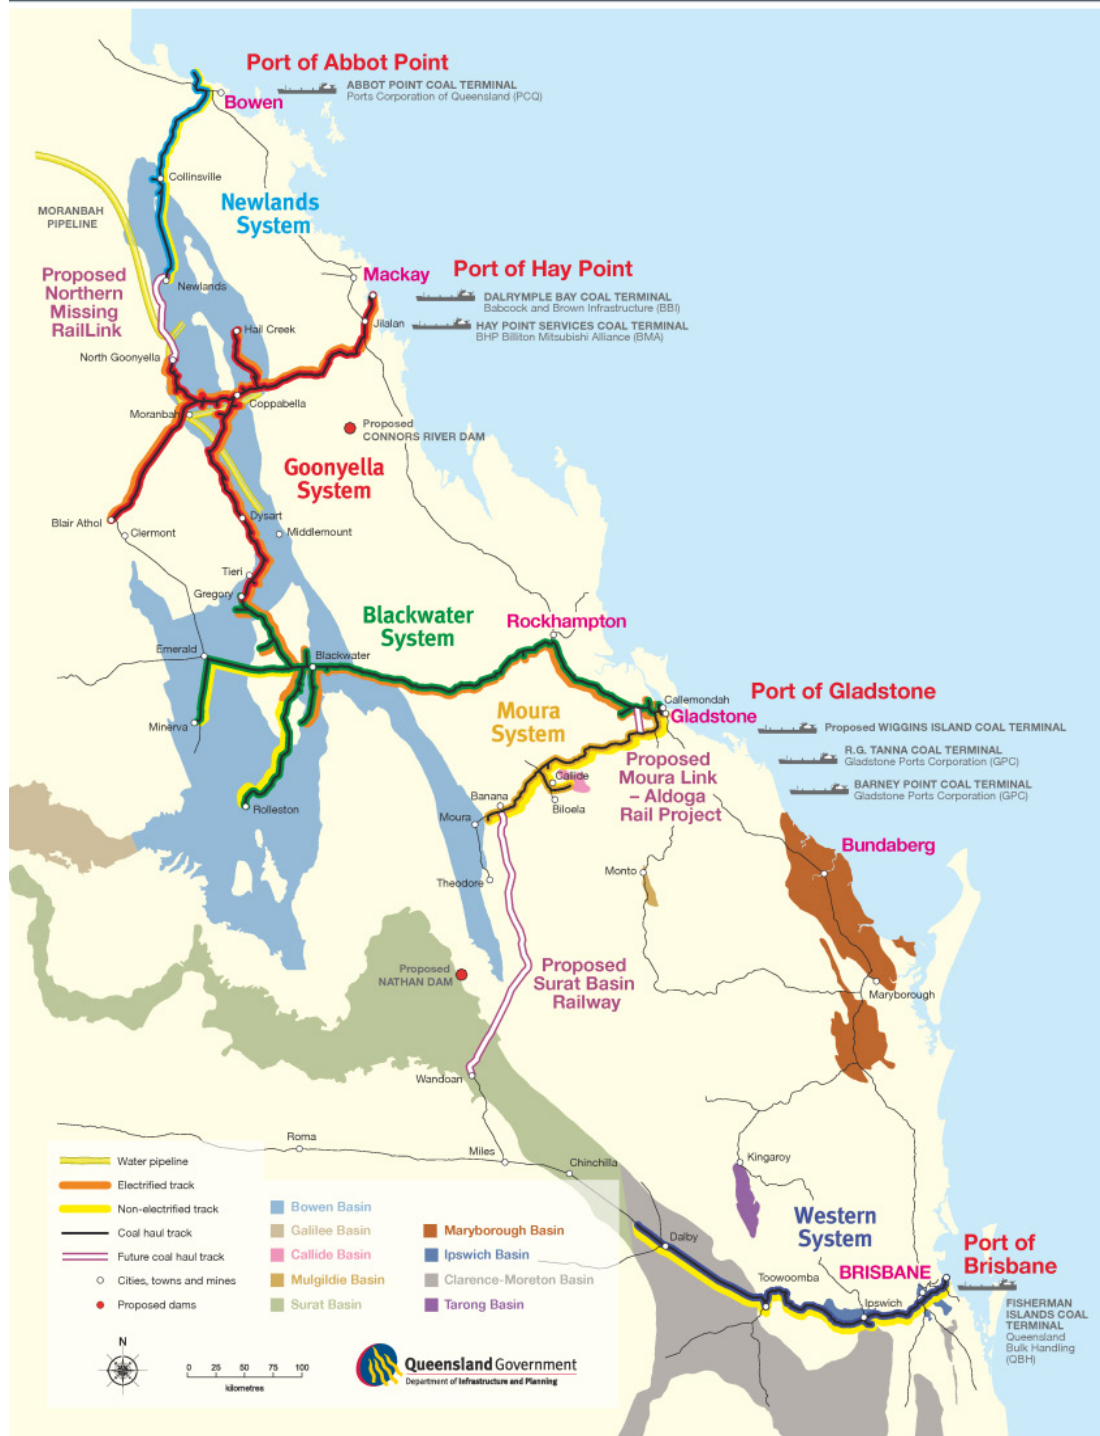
Port of Abbot Point
ABBOT POINT COAL TERMINAL
Ports Corporation of Queensland (PCQ)
Bowen
Collinsville
Newlands System
MORANBAH PIPELINE
Proposed Northern Missing RailLink
Newlands
North Goonyella
Mackay
Port of Hay Point
DALRYMPLE BAY COAL TERMINAL
Babcock and Brown Infrastructure (BBI)
Jilalan
HAY POINT SERVICES COAL TERMINAL
BHP Billiton Mitsubishi Alliance (BMA)
Hail Creek
Moranbah
Coppabella
Proposed CONNORS RIVER DAM
Goonyella System
Blair Athol
Clermont
Dysart
Middlemount
Tieri
Gregory
Blackwater System
Rockhampton
Emerald
Blackwater
Minerva
Rolleston
Moura System
Callemondah
Port of Gladstone
Gladstone
Proposed WIGGINS ISLAND COAL TERMINAL
R.G. TANNA COAL TERMINAL
Gladstone Ports Corporation (GPC)
BARNEY POINT COAL TERMINAL
Gladstone Ports Corporation (GPC)
Callide
Banana
Biloela
Proposed Moura Link – Aldoga Rail Project
Moura
Theodore
Monto
Bundaberg
Proposed NATHAN DAM
Proposed Surat Basin Railway
Maryborough
Wandoan
Roma
Miles
Chinchilla
Kingaroy
Dalby
Western System
Toowoomba
BRISBANE
Port of Brisbane
Ipswich
FISHERMAN ISLANDS COAL TERMINAL
Queensland Bulk Handling (QBH)
Water pipeline
Electrified track
Non-electrified track
Coal haul track
Future coal haul track
Cities, towns and mines
Proposed dams
Bowen Basin
Galilee Basin
Callide Basin
Mulgildie Basin
Surat Basin
Maryborough Basin
Ipswich Basin
Clarence-Moreton Basin
Tarong Basin
N
0 25 50 75 100
kilometres
Queensland Government
Department of Infrastructure and Planning